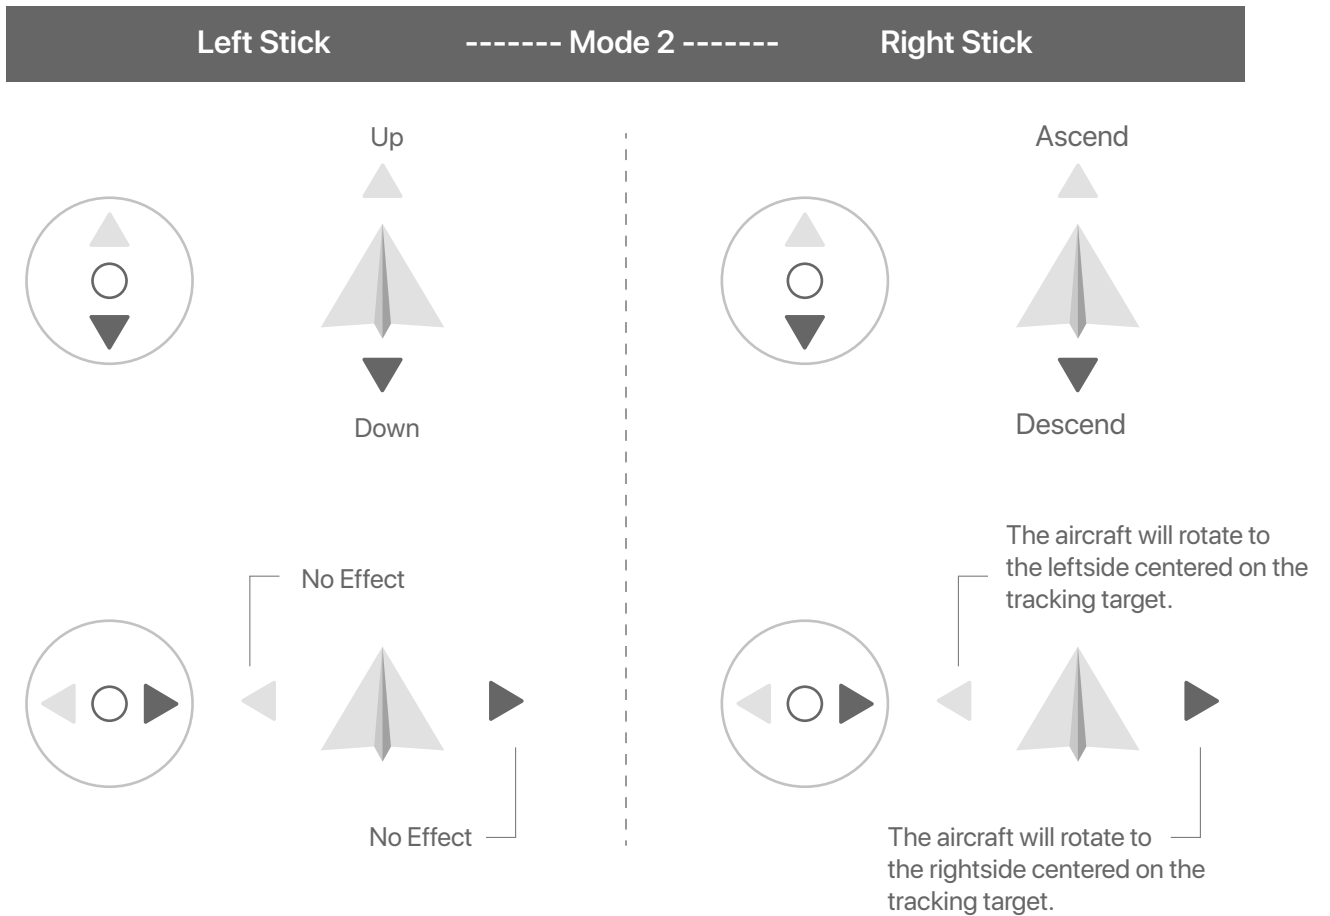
Left Stick ------- Mode 2 ------- Right Stick

Up

Down

No Effect

No Effect

Ascend

Descend

The aircraft will rotate to the leftside centered on the tracking target.

The aircraft will rotate to the rightside centered on the tracking target.